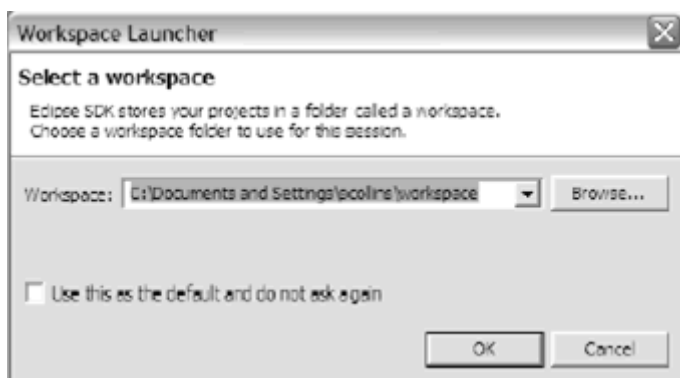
Workspace Launcher

Select a workspace

Eclipse SDK stores your projects in a folder called a workspace.
Choose a workspace folder to use for this session.

Workspace: C:\Documents and Settings\pcoline\workspace

Browse...

Use this as the default and do not ask again

OK

Cancel